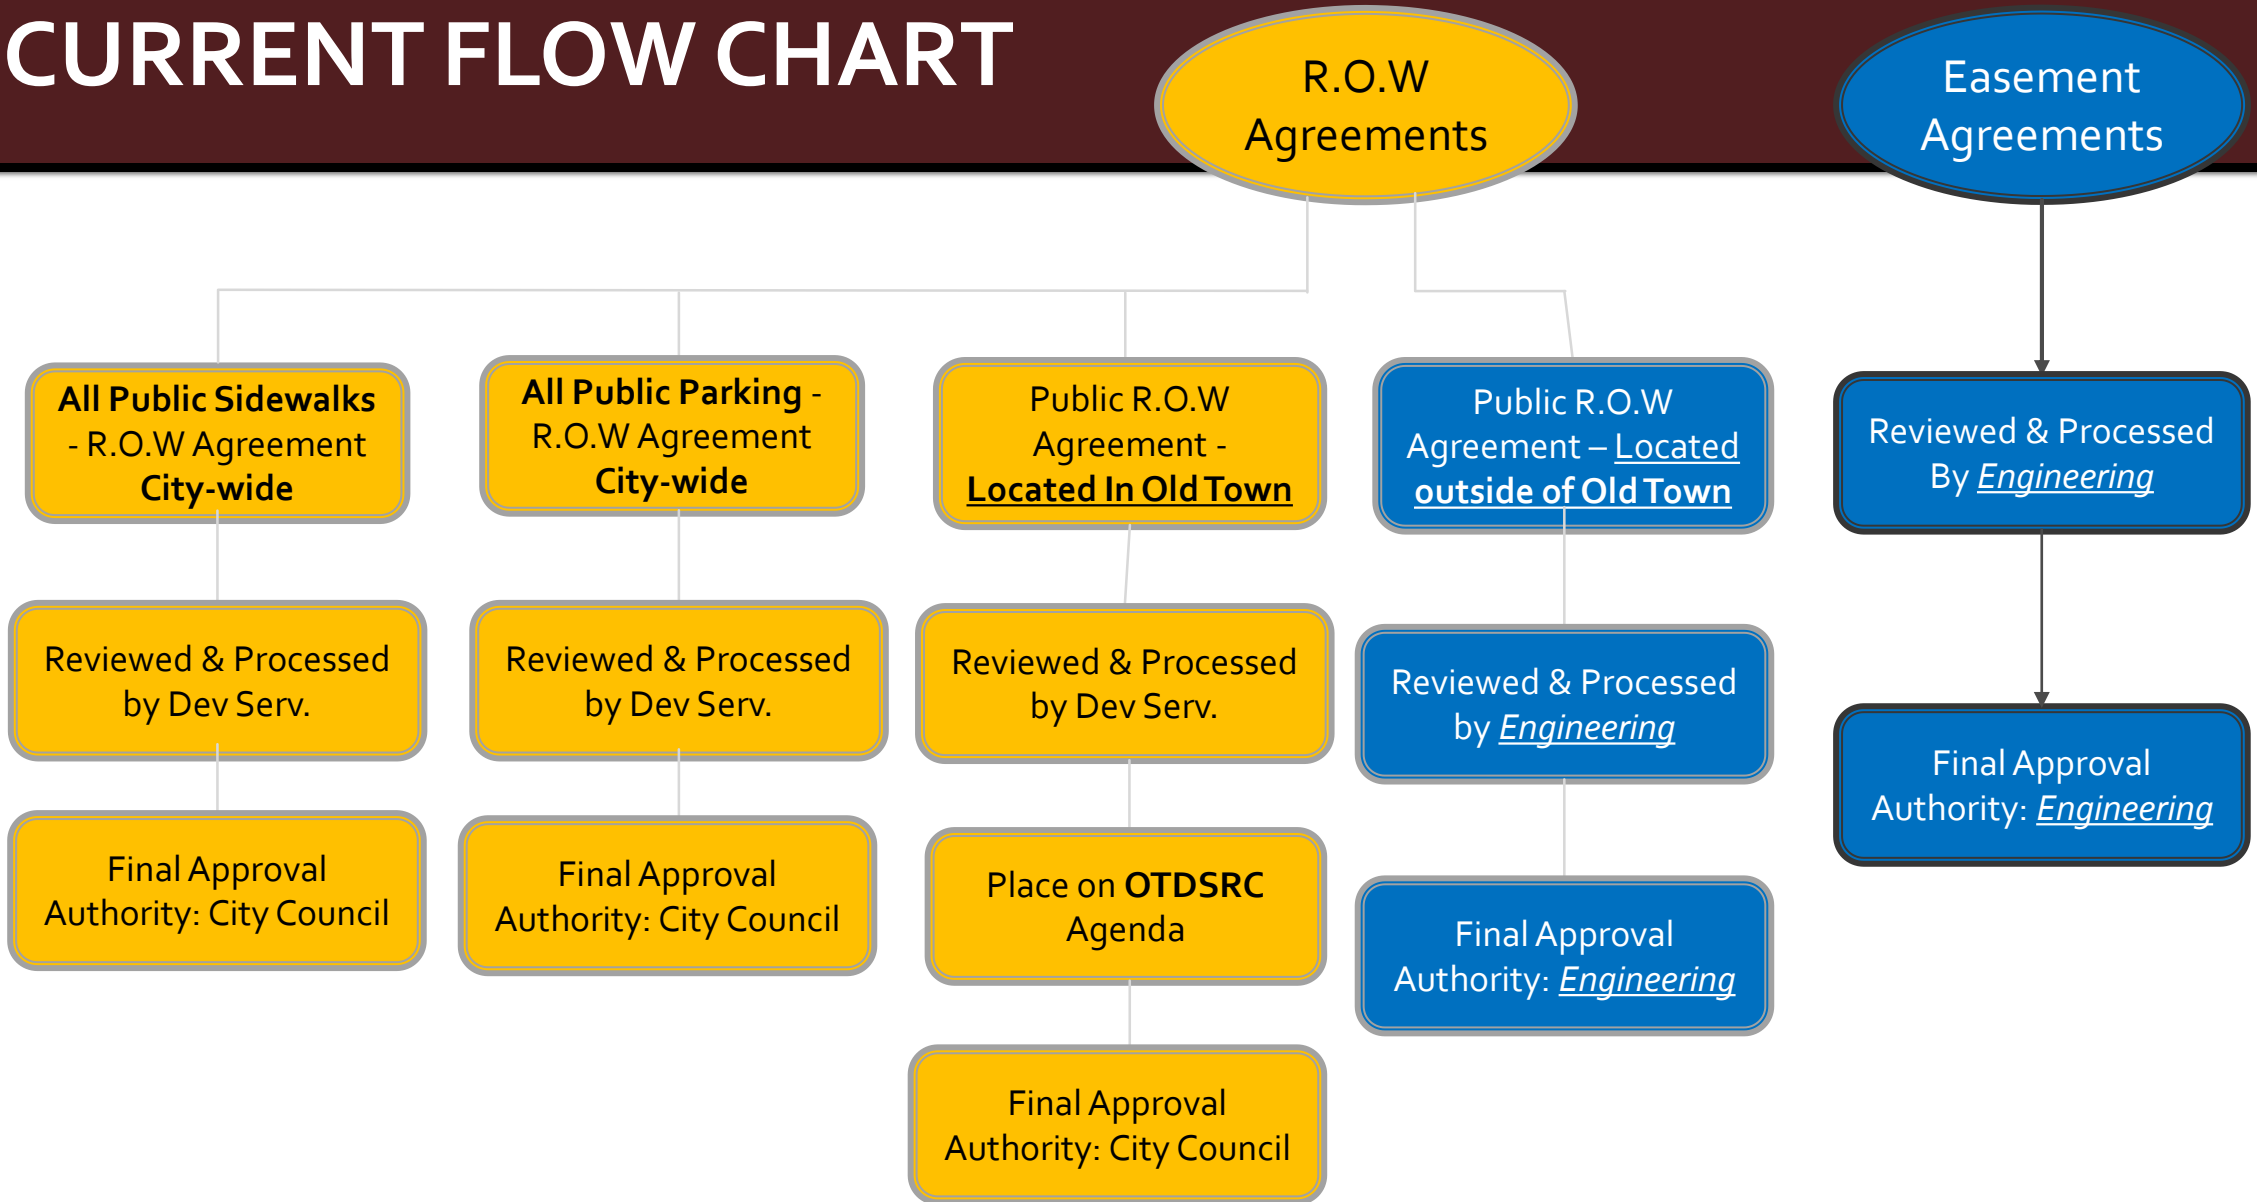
CURRENT FLOW CHART

R.O.W Agreements

Easement Agreements

All Public Sidewalks - R.O.W Agreement City-wide

Reviewed & Processed by Dev Serv.

Final Approval Authority: City Council

All Public Parking - R.O.W Agreement City-wide

Reviewed & Processed by Dev Serv.

Final Approval Authority: City Council

Public R.O.W Agreement - Located In Old Town

Reviewed & Processed by Dev Serv.

Place on OTDSRC Agenda

Final Approval Authority: City Council

Public R.O.W Agreement – Located outside of Old Town

Reviewed & Processed by Engineering

Final Approval Authority: Engineering

Reviewed & Processed By Engineering

Final Approval Authority: Engineering